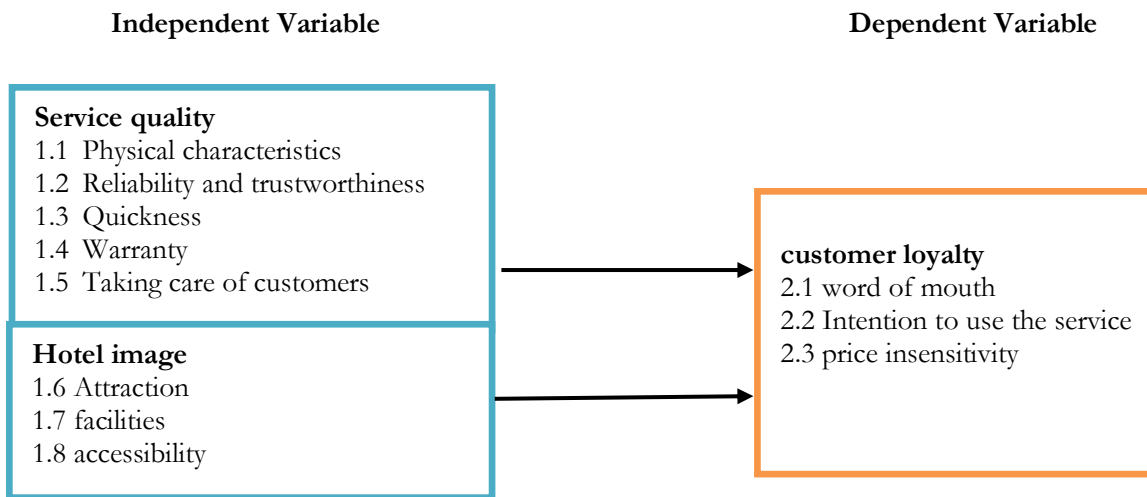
Independent Variable

Dependent Variable

**Service quality**
1.1 Physical characteristics
1.2 Reliability and trustworthiness
1.3 Quickness
1.4 Warranty
1.5 Taking care of customers

**Hotel image**
1.6 Attraction
1.7 facilities
1.8 accessibility

**customer loyalty**
2.1 word of mouth
2.2 Intention to use the service
2.3 price insensitivity